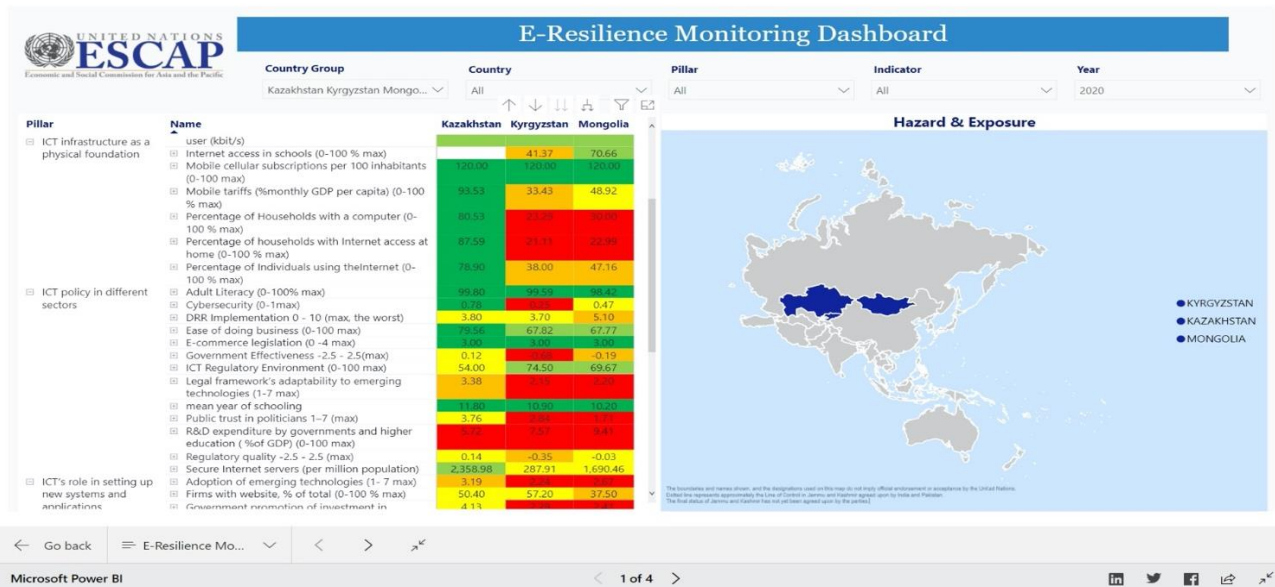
UNITED NATIONS
ESCAP
Economic and Social Commission for Asia and the Pacific

E-Resilience Monitoring Dashboard

Country Group
Kazakhstan Kyrgyzstan Mongo...

Country
All

Pillar
All

Indicator
All

Year
2020

| Pillar | Name | Kazakhstan | Kyrgyzstan | Mongolia |
|---|---|---|---|---|
| ICT infrastructure as a physical foundation | user (kbit/s) | | | |
| | Internet access in schools (0-100 % max) | | 41.37 | 70.66 |
| | Mobile cellular subscriptions per 100 inhabitants (0-100 max) | 120.00 | 120.00 | 120.00 |
| | Mobile tariffs (%monthly GDP per capita) (0-100 % max) | 93.53 | 33.43 | 48.92 |
| | Percentage of Households with a computer (0-100 % max) | 80.53 | 23.29 | 30.00 |
| | Percentage of households with Internet access at home (0-100 % max) | 87.59 | 21.11 | 22.99 |
| | Percentage of Individuals using theInternet (0-100 % max) | 78.90 | 38.00 | 47.16 |
| ICT policy in different sectors | Adult Literacy (0-100% max) | 99.80 | 99.59 | 98.42 |
| | Cybersecurity (0-1max) | 0.78 | 0.25 | 0.47 |
| | DRR Implementation 0 - 10 (max, the worst) | 3.80 | 3.70 | 5.10 |
| | Ease of doing business (0-100 max) | 79.56 | 67.82 | 67.77 |
| | E-commerce legislation (0 -4 max) | 3.00 | 3.00 | 3.00 |
| | Government Effectiveness -2.5 - 2.5(max) | 0.12 | -0.66 | -0.19 |
| | ICT Regulatory Environment (0-100 max) | 54.00 | 74.50 | 69.67 |
| | Legal framework's adaptability to emerging technologies (1-7 max) | 3.38 | 2.15 | 2.20 |
| | mean year of schooling | 11.80 | 10.90 | 10.20 |
| | Public trust in politicians 1–7 (max) | 3.76 | 2.84 | 1.71 |
| | R&D expenditure by governments and higher education ( %of GDP) (0-100 max) | 9.72 | 7.57 | 9.41 |
| | Regulatory quality -2.5 - 2.5 (max) | 0.14 | -0.35 | -0.03 |
| | Secure Internet servers (per million population) | 2,358.98 | 287.91 | 1,690.46 |
| ICT's role in setting up new systems and applications | Adoption of emerging technologies (1- 7 max) | 3.19 | 2.24 | 2.62 |
| | Firms with website, % of total (0-100 % max) | 50.40 | 57.20 | 37.50 |
| | Government promotion of investment in | 4.13 | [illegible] | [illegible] |

Hazard & Exposure

KYRGYZSTAN
KAZAKHSTAN
MONGOLIA

The boundaries and names shown, and the designations used on this map do not imply official endorsement or acceptance by the United Nations. Dotted line represents approximately the Line of Control in Jammu and Kashmir agreed upon by India and Pakistan. The final status of Jammu and Kashmir has not yet been agreed upon by the parties.

Go back
E-Resilience Mo...

Microsoft Power BI
1 of 4